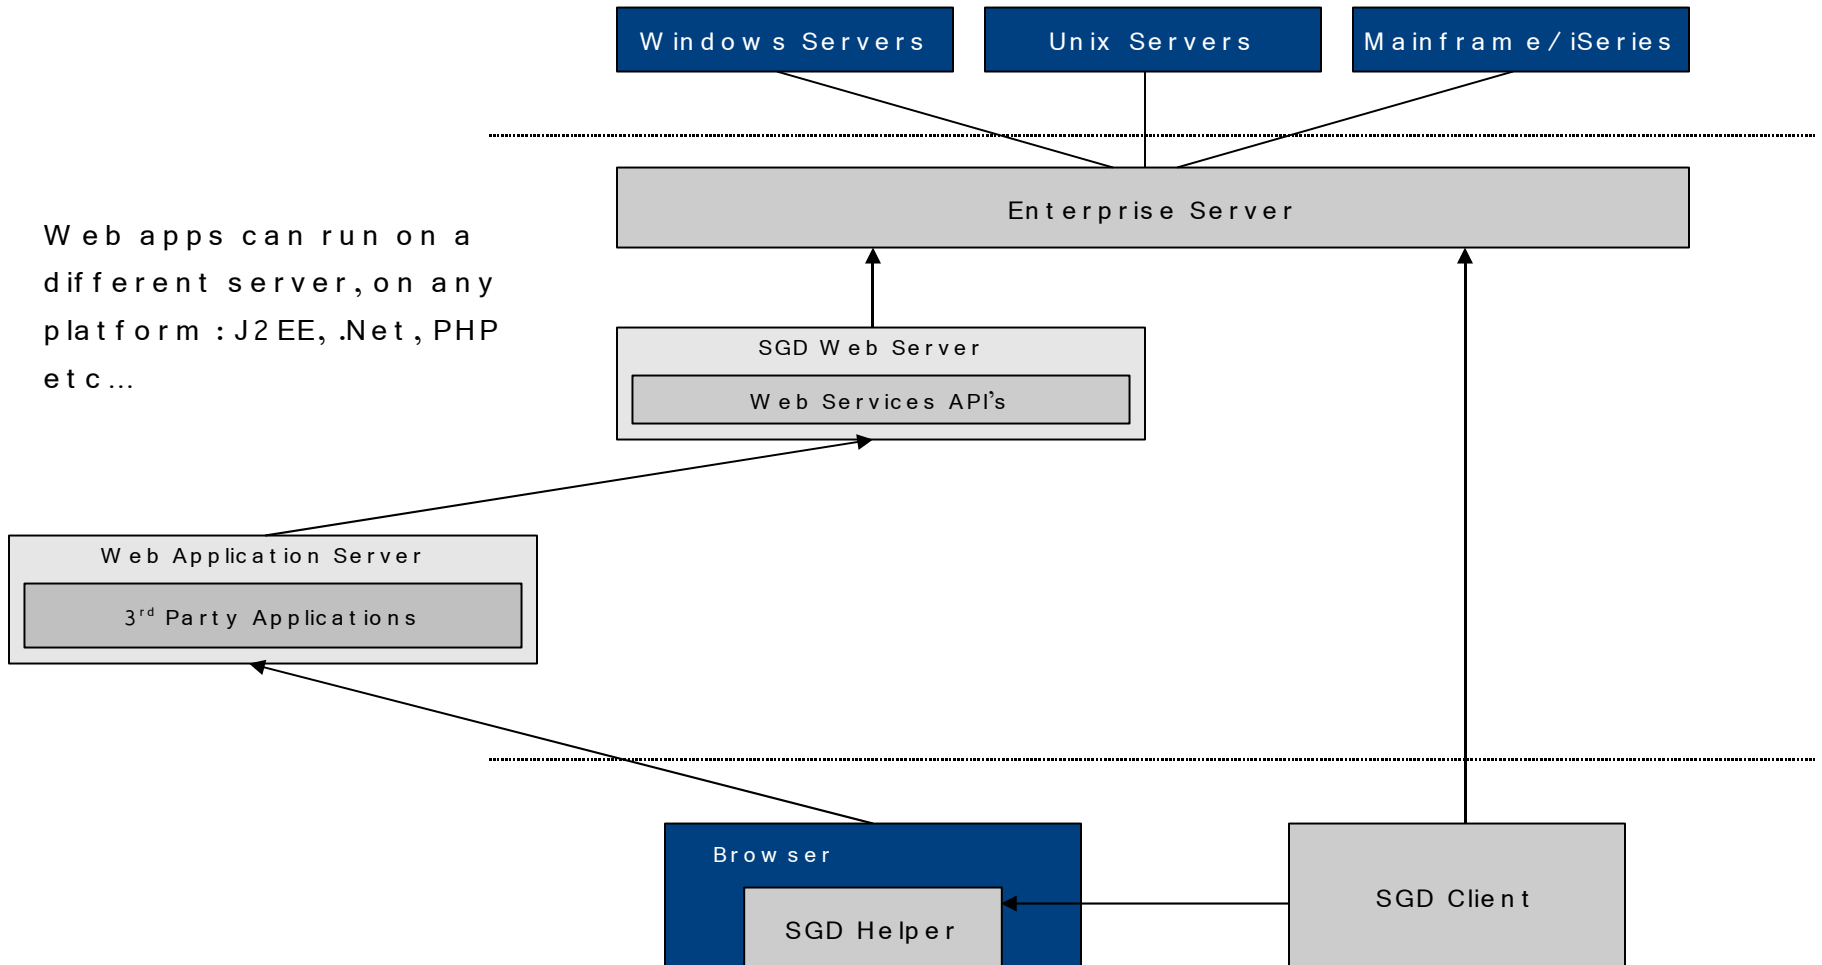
Windows Servers

Unix Servers

Mainframe/iSeries

Enterprise Server

Web apps can run on a different server, on any platform: J2EE, .Net, PHP etc...

SGD Web Server

Web Services API's

Web Application Server

3$^{rd}$ Party Applications

Browser

SGD Helper

SGD Client